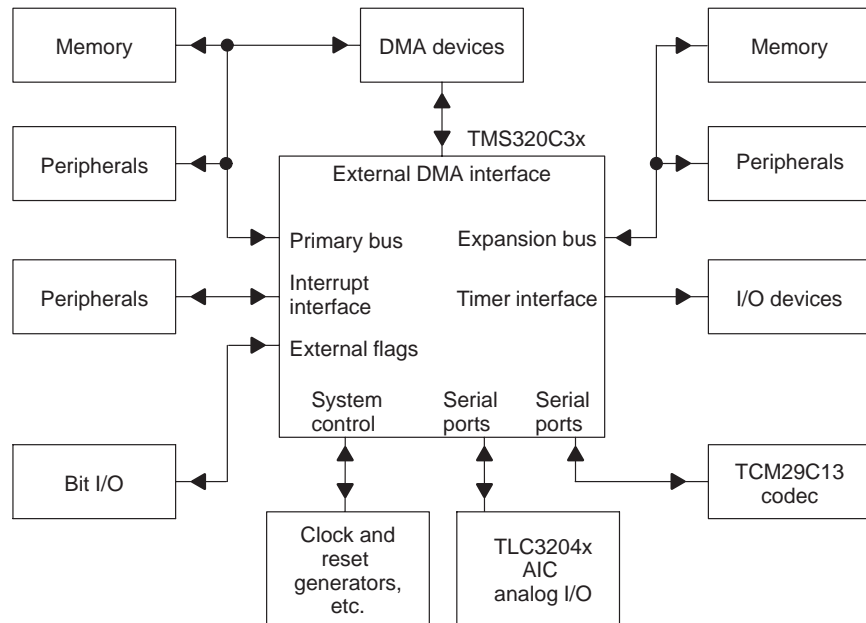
Memory

DMA devices

Memory

TMS320C3x

Peripherals

External DMA interface

Peripherals

Primary bus

Expansion bus

Peripherals

Interrupt interface

Timer interface

I/O devices

External flags

System control

Serial ports

Serial ports

Bit I/O

TCM29C13 codec

Clock and reset generators, etc.

TLC3204x AIC analog I/O